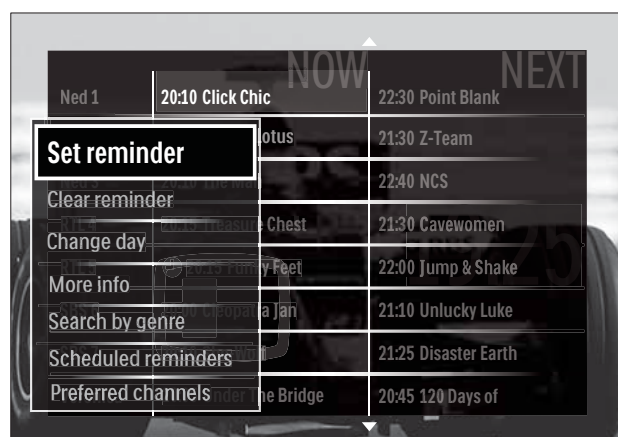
NOW NEXT

| | NOW | NEXT |
|---|---|---|
| Ned 1 | 20:10 Click Chic | 22:30 Point Blank |
| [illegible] | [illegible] otus | 21:30 Z-Team |
| Ned 3 | 20:10 The Ma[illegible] | 22:40 NCS |
| RTL 4 | 20:15 Treasure Chest | 21:30 Cavewomen |
| RTL 5 | 20:15 Funny Feet | 22:00 Jump & Shake |
| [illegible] | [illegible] Cleopatra Jan | 21:10 Unlucky Luke |
| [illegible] | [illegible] | 21:25 Disaster Earth |
| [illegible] | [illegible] nder The Bridge | 20:45 120 Days of |

Set reminder
Clear reminder
Change day
More info
Search by genre
Scheduled reminders
Preferred channels